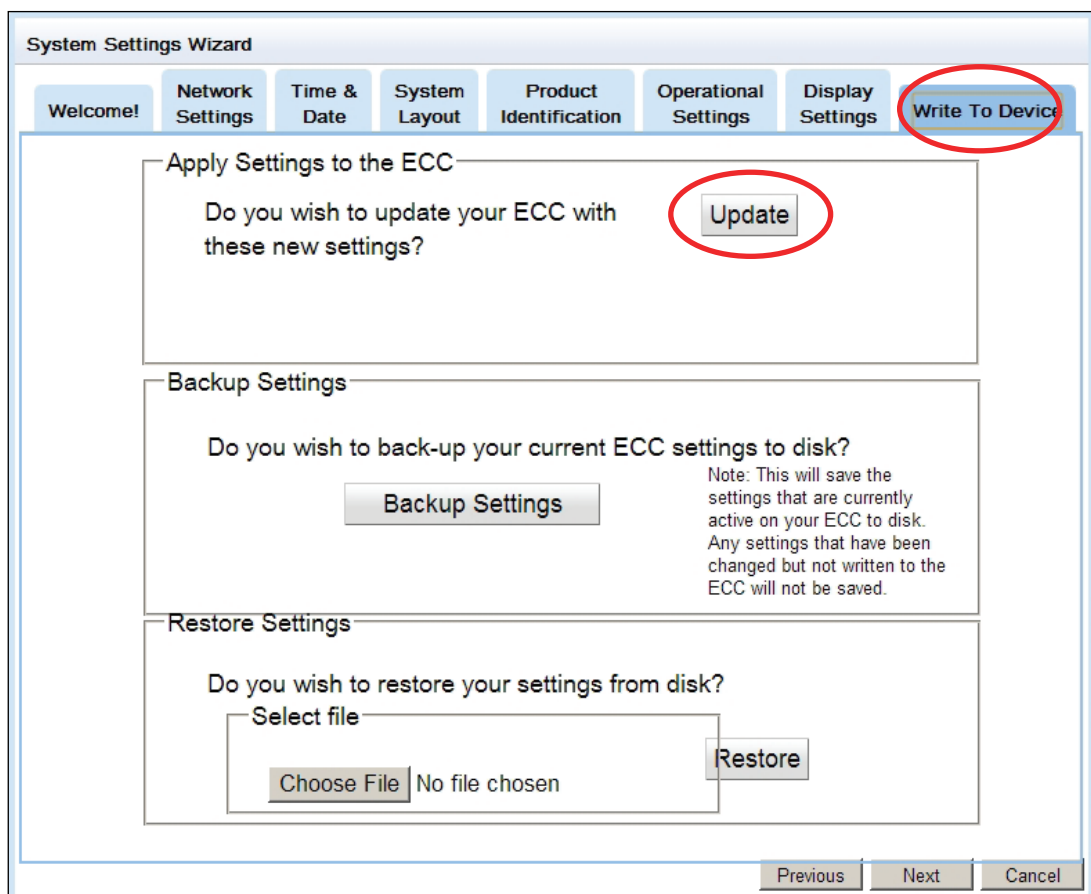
System Settings Wizard

Welcome!

Network Settings

Time & Date

System Layout

Product Identification

Operational Settings

Display Settings

Write To Device

Apply Settings to the ECC

Do you wish to update your ECC with these new settings?

Update

Backup Settings

Do you wish to back-up your current ECC settings to disk?

Backup Settings

Note: This will save the settings that are currently active on your ECC to disk. Any settings that have been changed but not written to the ECC will not be saved.

Restore Settings

Do you wish to restore your settings from disk?

Select file

Choose File No file chosen

Restore

Previous

Next

Cancel